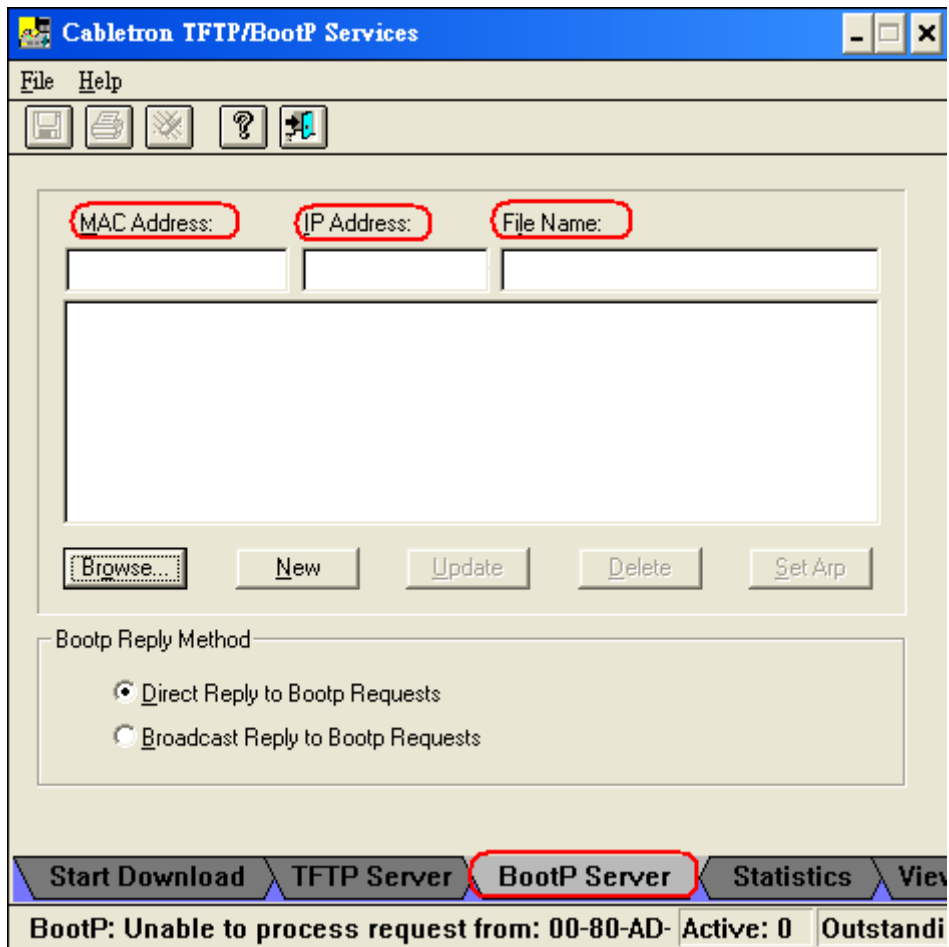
Cabletron TFTP/BootP Services

File Help

MAC Address: IP Address: File Name:

Browse... New Update Delete Set Arp

Bootp Reply Method

Direct Reply to Bootp Requests

Broadcast Reply to Bootp Requests

Start Download TFTP Server BootP Server Statistics Vie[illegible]

BootP: Unable to process request from: 00-80-AD- Active: 0 Outstandi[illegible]